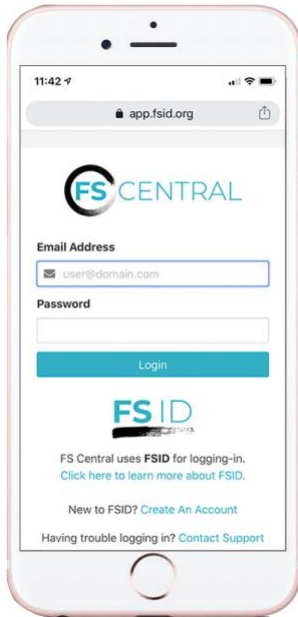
11:42

app.fsid.org

FS CENTRAL

Email Address

user@domain.com

Password

Login

FS ID

FS Central uses FSID for logging-in.
Click here to learn more about FSID.

New to FSID? Create An Account

Having trouble logging in? Contact Support